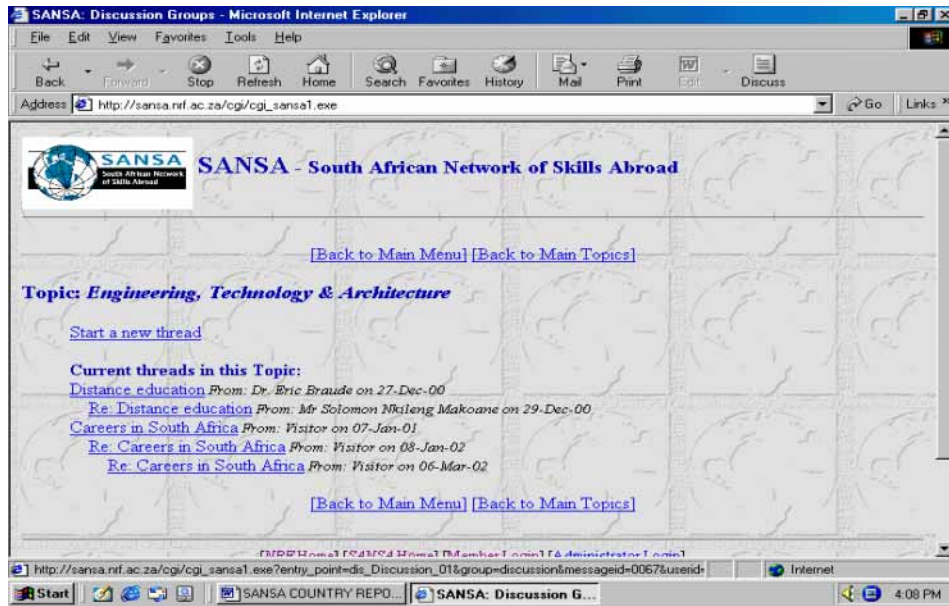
SANSA: Discussion Groups - Microsoft Internet Explorer

File Edit View Favorites Tools Help

Back Forward Stop Refresh Home Search Favorites History Mail Print Edit Discuss

Address http://sansa.nrf.ac.za/cgi/cgi_sansa1.exe Go Links

SANSA South African Network of Skills Abroad

SANSA - South African Network of Skills Abroad

[Back to Main Menu] [Back to Main Topics]

Topic: *Engineering, Technology & Architecture*

Start a new thread

Current threads in this Topic:
Distance education *From: Dr. Eric Braude on 27-Dec-00*
Re: Distance education *From: Mr Solomon Nkileng Makoane on 29-Dec-00*
Careers in South Africa *From: Visitor on 07-Jan-01*
Re: Careers in South Africa *From: Visitor on 08-Jan-02*
Re: Careers in South Africa *From: Visitor on 06-Mar-02*

[Back to Main Menu] [Back to Main Topics]

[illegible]

http://sansa.nrf.ac.za/cgi/cgi_sansa1.exe?entry_point=dis_Discussion_01&group=discussion&messageid=0067&userid= Internet

Start SANSA COUNTRY REPO... SANSA: Discussion G... 4:08 PM